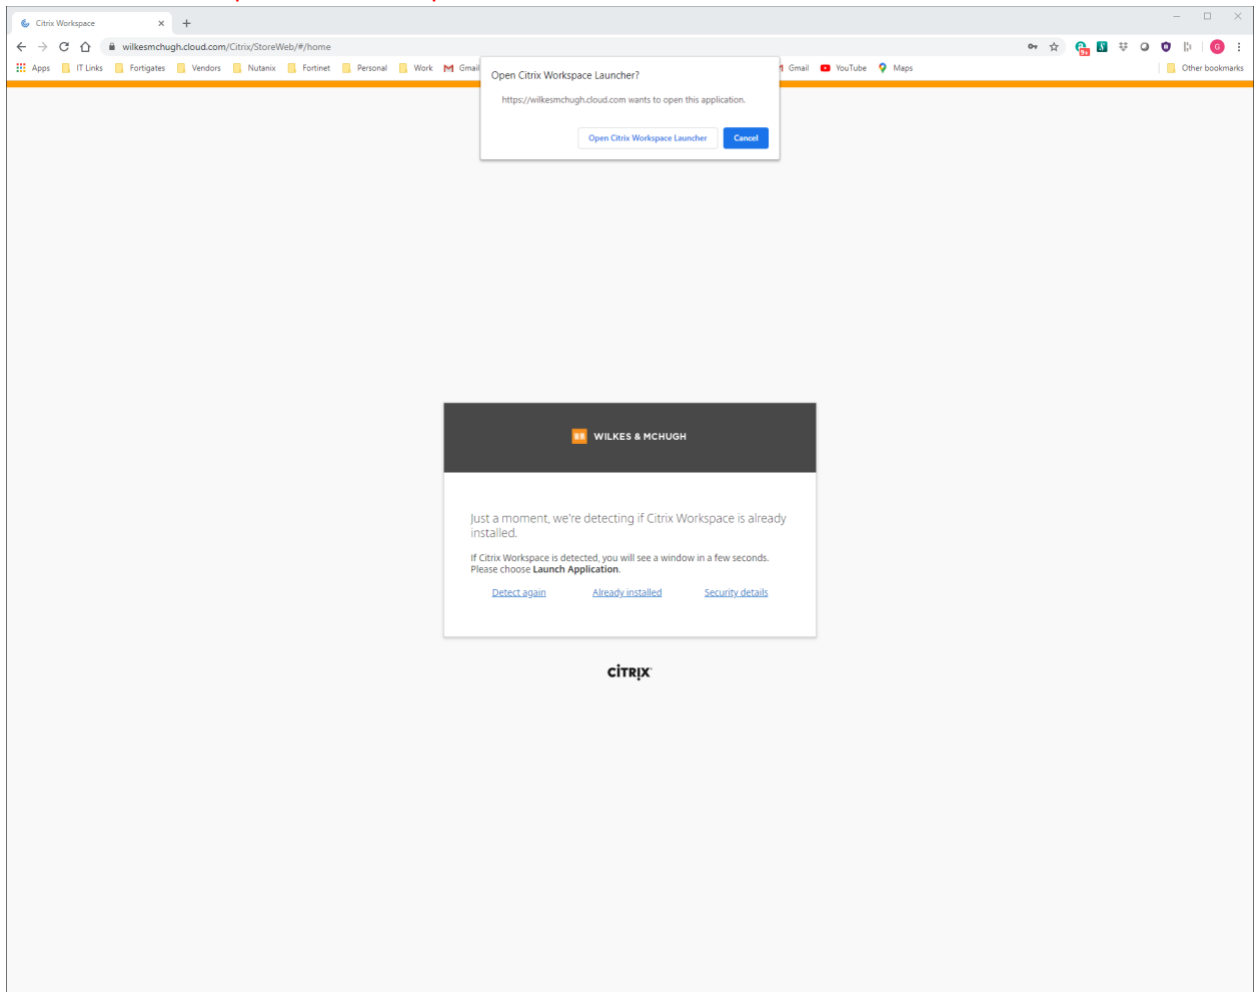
Citrix Workspace
wilkesmchugh.cloud.com/Citrix/StoreWeb/#/home
Apps IT Links Fortigates Vendors Nutanix Fortinet Personal Work Gmail Gmail YouTube Maps Other bookmarks

Open Citrix Workspace Launcher?
https://wilkesmchugh.cloud.com wants to open this application.
Open Citrix Workspace Launcher Cancel

WILKES & MCHUGH

Just a moment, we're detecting if Citrix Workspace is already installed.

If Citrix Workspace is detected, you will see a window in a few seconds. Please choose **Launch Application**.

Detect again Already installed Security details

CITRIX